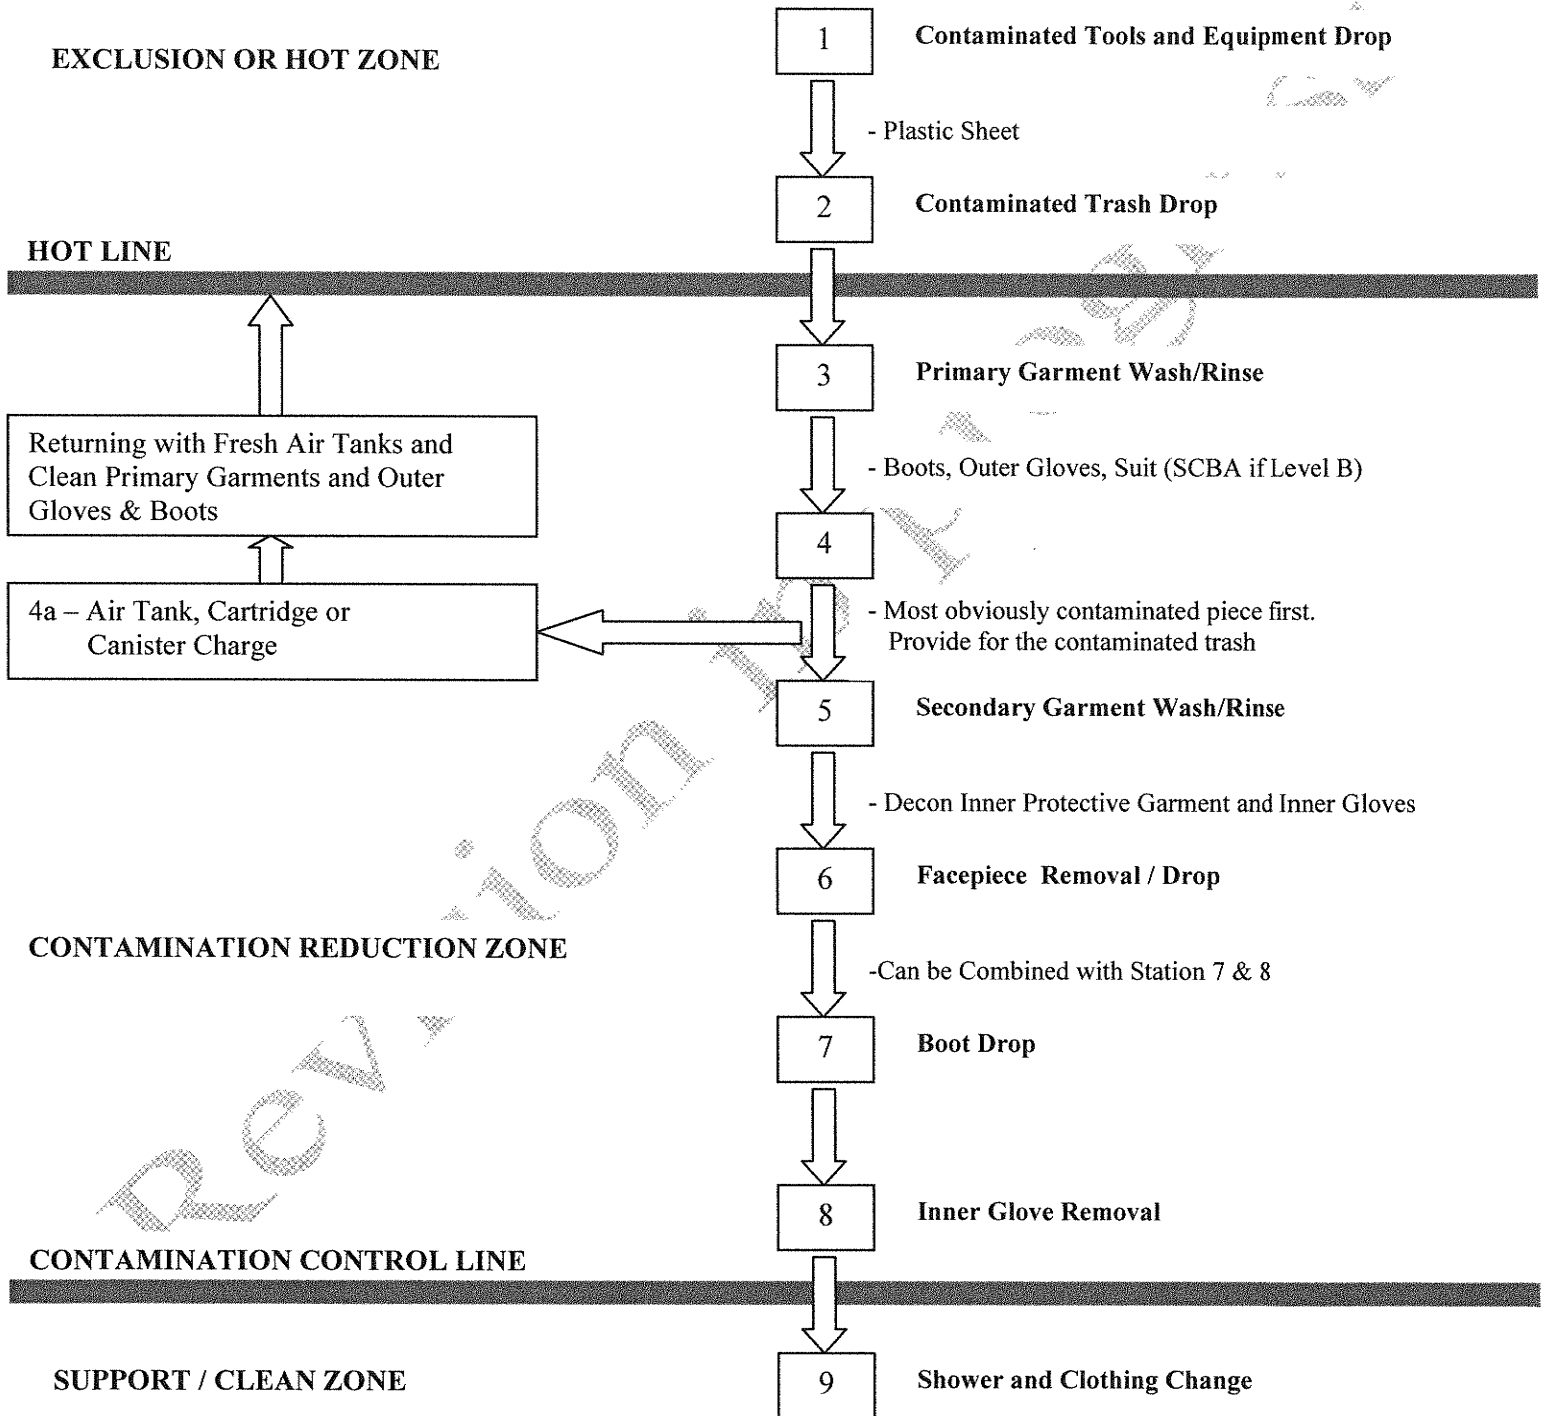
EXCLUSION OR HOT ZONE

1 Contaminated Tools and Equipment Drop

- Plastic Sheet

2 Contaminated Trash Drop

HOT LINE

3 Primary Garment Wash/Rinse

Returning with Fresh Air Tanks and Clean Primary Garments and Outer Gloves & Boots

- Boots, Outer Gloves, Suit (SCBA if Level B)

4

4a – Air Tank, Cartridge or Canister Charge

- Most obviously contaminated piece first. Provide for the contaminated trash

5 Secondary Garment Wash/Rinse

- Decon Inner Protective Garment and Inner Gloves

6 Facepiece Removal / Drop

CONTAMINATION REDUCTION ZONE

-Can be Combined with Station 7 & 8

7 Boot Drop

8 Inner Glove Removal

CONTAMINATION CONTROL LINE

SUPPORT / CLEAN ZONE

9 Shower and Clothing Change

Revision